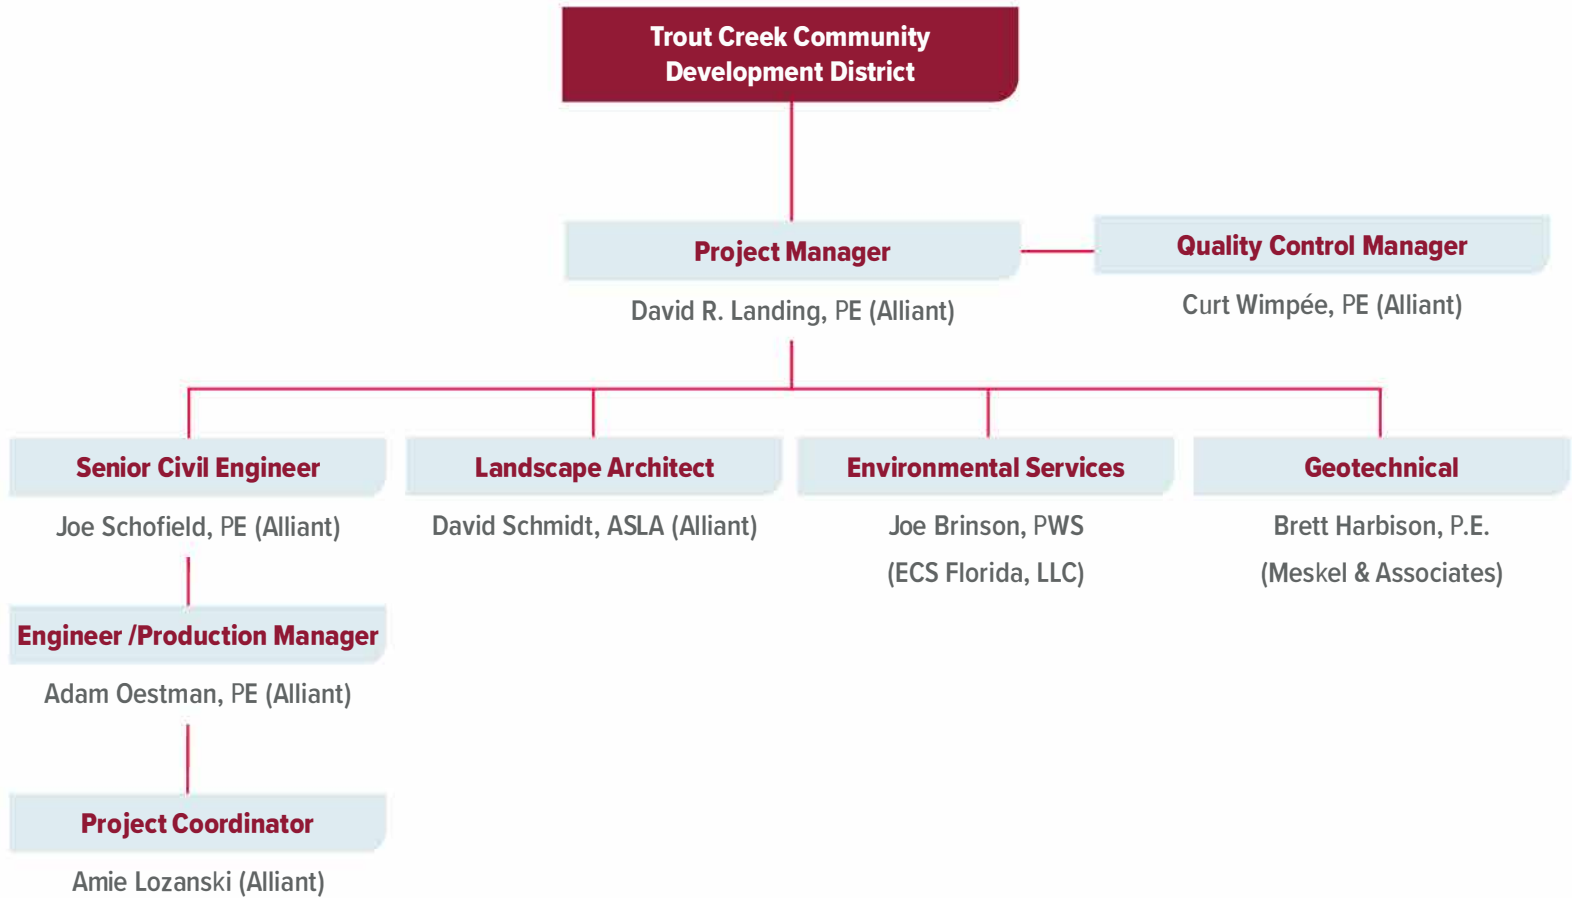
Trout Creek Community Development District

Project Manager

David R. Landing, PE (Alliant)

Quality Control Manager

Curt Wimpée, PE (Alliant)

Senior Civil Engineer

Joe Schofield, PE (Alliant)

Landscape Architect

David Schmidt, ASLA (Alliant)

Environmental Services

Joe Brinson, PWS
(ECS Florida, LLC)

Geotechnical

Brett Harbison, P.E.
(Meskel & Associates)

Engineer /Production Manager

Adam Oestman, PE (Alliant)

Project Coordinator

Amie Lozanski (Alliant)